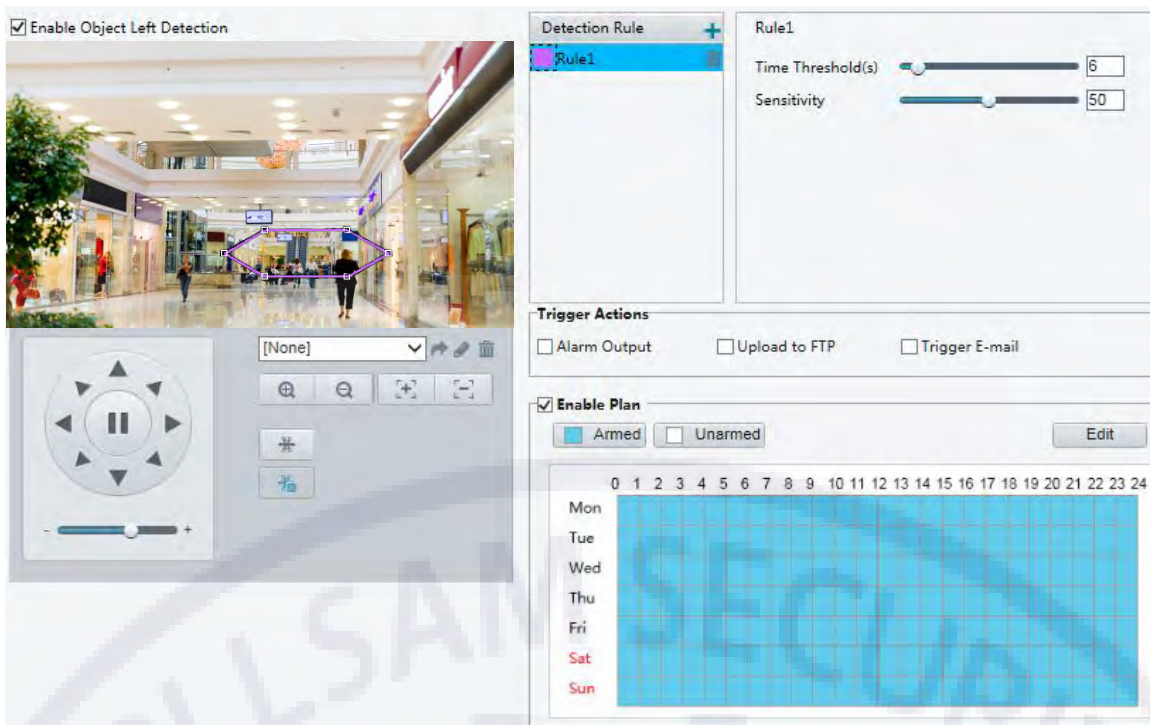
☑ Enable Object Left Detection

[None]

- +

Detection Rule +

Rule1

Rule1

Time Threshold(s) 6

Sensitivity 50

Trigger Actions

☐ Alarm Output ☐ Upload to FTP ☐ Trigger E-mail

☑ Enable Plan

Armed Unarmed Edit

0 1 2 3 4 5 6 7 8 9 10 11 12 13 14 15 16 17 18 19 20 21 22 23 24

Mon
Tue
Wed
Thu
Fri
Sat
Sun

BILLSAM SECURITY